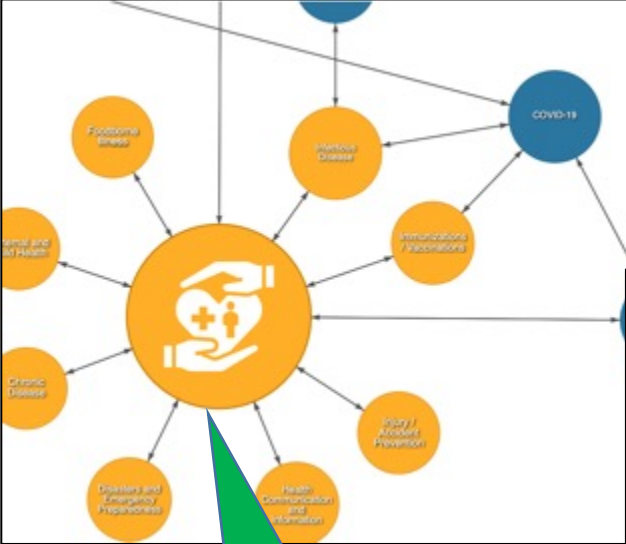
COVID-19

Foodborne Illness

Infectious Disease

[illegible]ernal and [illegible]ld Health

Immunizations / Vaccinations

Chronic Disease

Injury / Accident Prevention

Disasters and Emergency Preparedness

Health Communication and Information